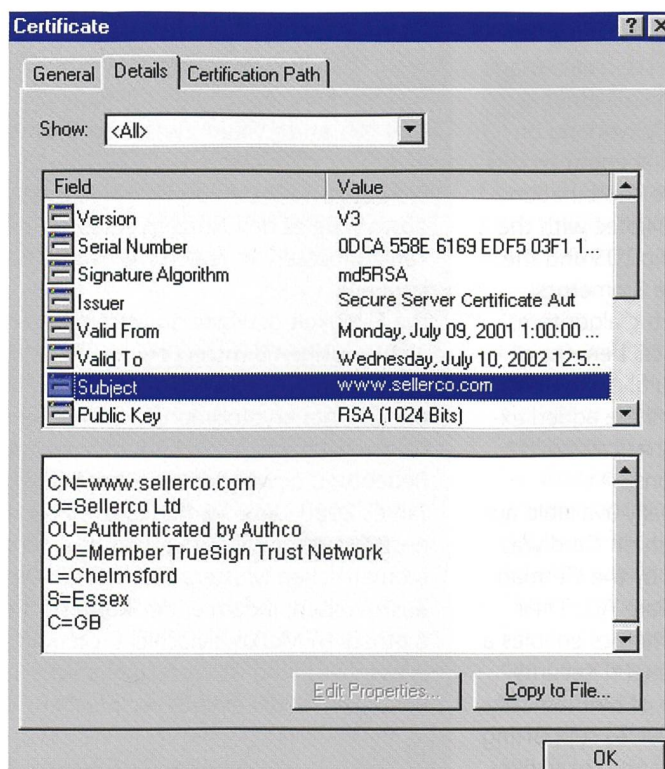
Certificate

?

General | Details | Certification Path

Show: <All>

| Field | Value |
|---|---|
| Version | V3 |
| Serial Number | 0DCA 558E 6169 EDF5 03F1 1... |
| Signature Algorithm | md5RSA |
| Issuer | Secure Server Certificate Aut |
| Valid From | Monday, July 09, 2001 1:00:00 ... |
| Valid To | Wednesday, July 10, 2002 12:5... |
| Subject | www.sellerco.com |
| Public Key | RSA (1024 Bits) |

CN=www.sellerco.com
O=Sellerco Ltd
OU=Authenticated by Authco
OU=Member TrueSign Trust Network
L=Chelmsford
S=Essex
C=GB

Edit Properties...

Copy to File...

OK